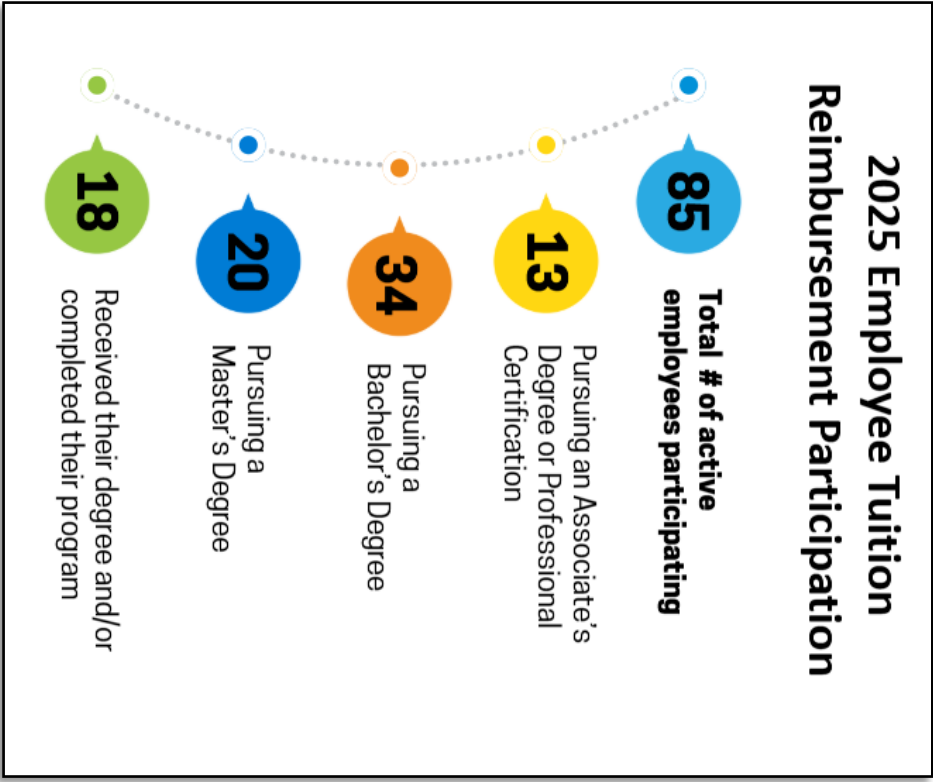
2025 Employee Tuition Reimbursement Participation

85
Total # of active employees participating

13
Pursuing an Associate's Degree or Professional Certification

34
Pursuing a Bachelor's Degree

20
Pursuing a Master's Degree

18
Received their degree and/or completed their program